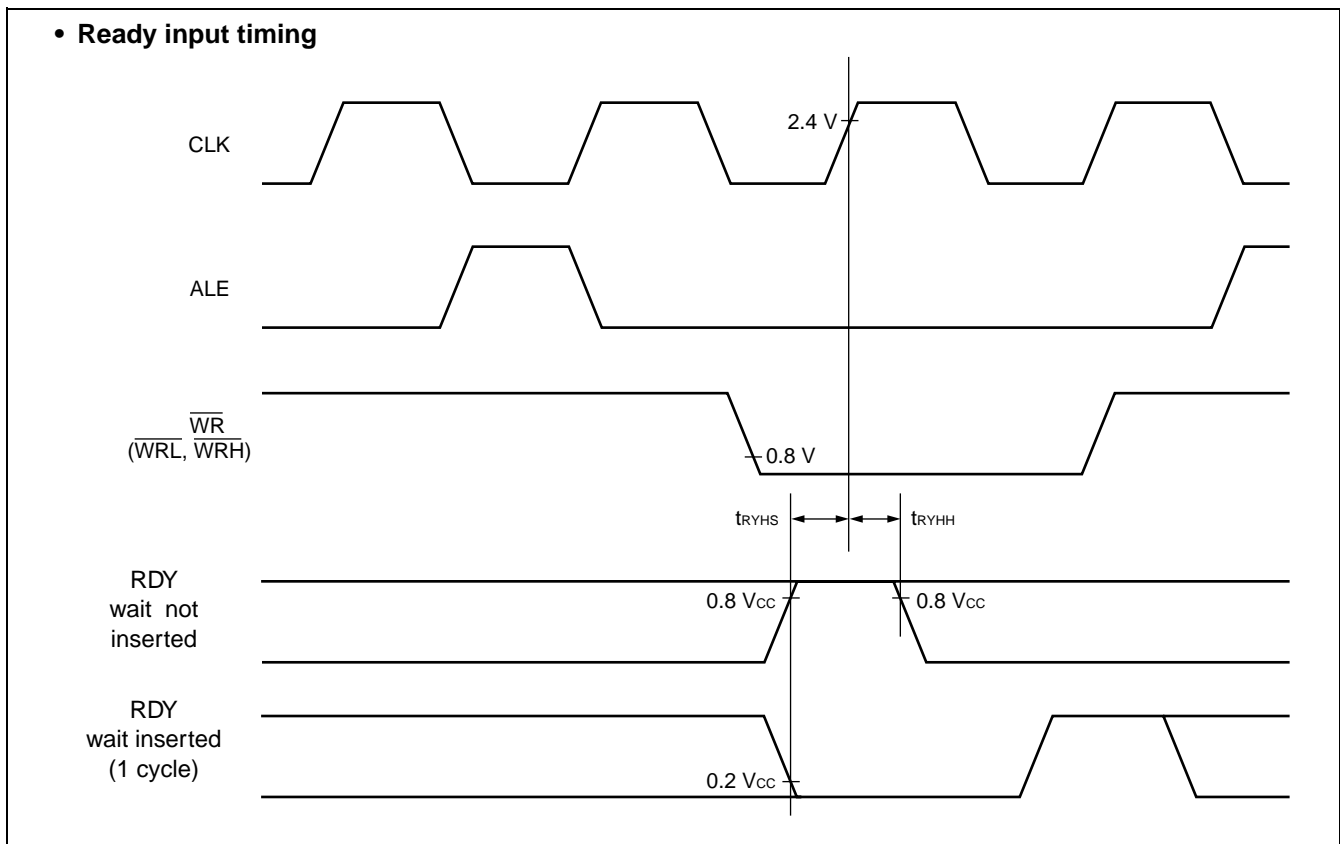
• Ready input timing

CLK

2.4 V

ALE

$\overline{WR}$
($\overline{WRL}$, $\overline{WRH}$)

0.8 V

$t_{RYHS}$

$t_{RYHH}$

RDY
wait not
inserted

0.8 $V_{CC}$

0.8 $V_{CC}$

RDY
wait inserted
(1 cycle)

0.2 $V_{CC}$